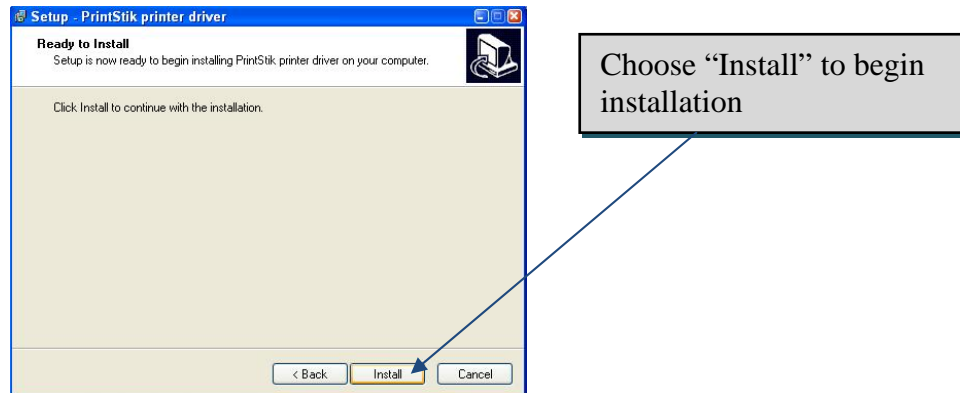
Setup - PrintStik printer driver

Ready to Install

Setup is now ready to begin installing PrintStik printer driver on your computer.

Click Install to continue with the installation.

< Back

Install

Cancel

Choose “Install” to begin installation